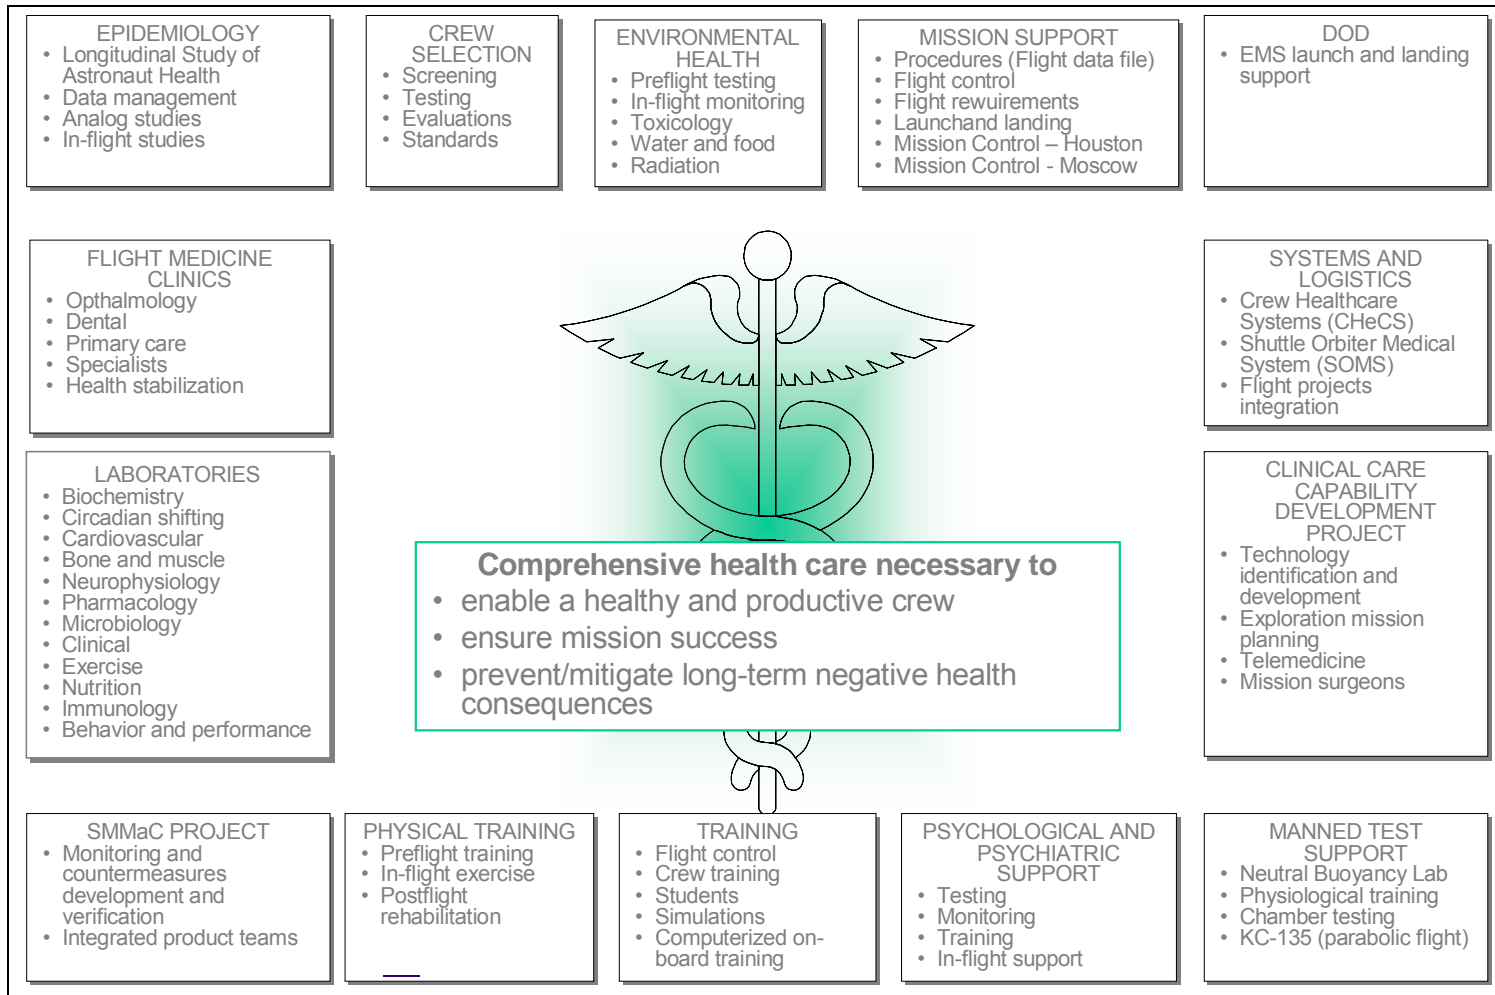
EPIDEMIOLOGY
- Longitudinal Study of Astronaut Health
- Data management
- Analog studies
- In-flight studies

CREW SELECTION
- Screening
- Testing
- Evaluations
- Standards

ENVIRONMENTAL HEALTH
- Preflight testing
- In-flight monitoring
- Toxicology
- Water and food
- Radiation

MISSION SUPPORT
- Procedures (Flight data file)
- Flight control
- Flight rewuirements
- Launchand landing
- Mission Control – Houston
- Mission Control - Moscow

DOD
- EMS launch and landing support

FLIGHT MEDICINE CLINICS
- Opthalmology
- Dental
- Primary care
- Specialists
- Health stabilization

SYSTEMS AND LOGISTICS
- Crew Healthcare Systems (CHeCS)
- Shuttle Orbiter Medical System (SOMS)
- Flight projects integration

LABORATORIES
- Biochemistry
- Circadian shifting
- Cardiovascular
- Bone and muscle
- Neurophysiology
- Pharmacology
- Microbiology
- Clinical
- Exercise
- Nutrition
- Immunology
- Behavior and performance

Comprehensive health care necessary to
- enable a healthy and productive crew
- ensure mission success
- prevent/mitigate long-term negative health consequences

CLINICAL CARE CAPABILITY DEVELOPMENT PROJECT
- Technology identification and development
- Exploration mission planning
- Telemedicine
- Mission surgeons

SMMaC PROJECT
- Monitoring and countermeasures development and verification
- Integrated product teams

PHYSICAL TRAINING
- Preflight training
- In-flight exercise
- Postflight rehabilitation

TRAINING
- Flight control
- Crew training
- Students
- Simulations
- Computerized on-board training

PSYCHOLOGICAL AND PSYCHIATRIC SUPPORT
- Testing
- Monitoring
- Training
- In-flight support

MANNED TEST SUPPORT
- Neutral Buoyancy Lab
- Physiological training
- Chamber testing
- KC-135 (parabolic flight)